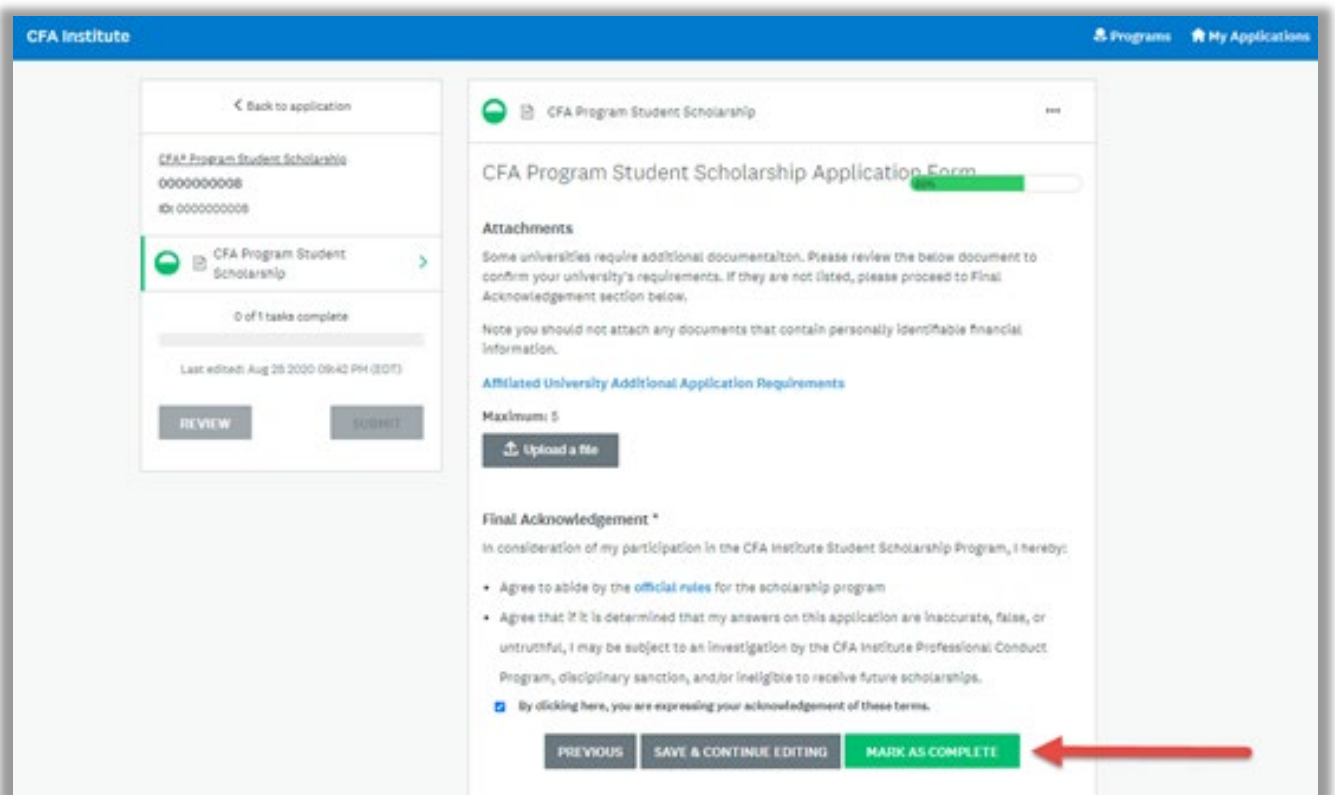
CFA Institute

Programs My Applications

< Back to application

CFA® Program Student Scholarship
0000000008
ID: 0000000008

CFA Program Student Scholarship

0 of 1 tasks complete

Last edited: Aug 26 2020 09:42 PM (EDT)

REVIEW SUBMIT

CFA Program Student Scholarship

CFA Program Student Scholarship Application Form

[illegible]

Attachments

Some universities require additional documentaiton. Please review the below document to confirm your university's requirements. If they are not listed, please proceed to Final Acknowledgement section below.

Note you should not attach any documents that contain personally identifiable financial information.

Affiliated University Additional Application Requirements

Maximum: 5

Upload a file

Final Acknowledgement *

In consideration of my participation in the CFA Institute Student Scholarship Program, I hereby:

- Agree to abide by the official rules for the scholarship program
- Agree that if it is determined that my answers on this application are inaccurate, false, or untruthful, I may be subject to an investigation by the CFA Institute Professional Conduct Program, disciplinary sanction, and/or ineligible to receive future scholarships.

By clicking here, you are expressing your acknowledgement of these terms.

PREVIOUS SAVE & CONTINUE EDITING MARK AS COMPLETE